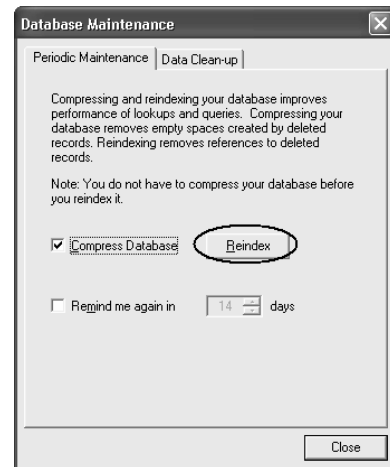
Database Maintenance

Periodic Maintenance | Data Clean-up

Compressing and reindexing your database improves performance of lookups and queries. Compressing your database removes empty spaces created by deleted records. Reindexing removes references to deleted records.

Note: You do not have to compress your database before you reindex it.

☑ Compress Database Reindex

☐ Remind me again in 14 days

Close